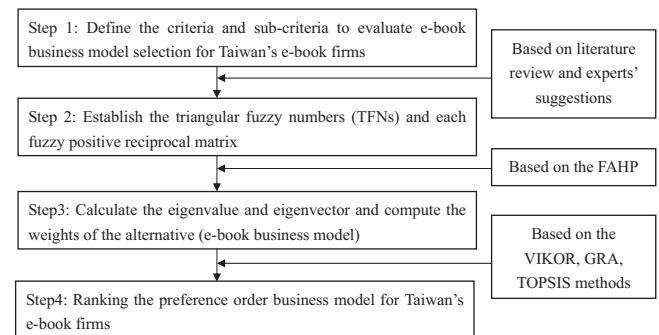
Step 1: Define the criteria and sub-criteria to evaluate e-book business model selection for Taiwan's e-book firms

Based on literature review and experts' suggestions

Step 2: Establish the triangular fuzzy numbers (TFNs) and each fuzzy positive reciprocal matrix

Based on the FAHP

Step3: Calculate the eigenvalue and eigenvector and compute the weights of the alternative (e-book business model)

Based on the VIKOR, GRA, TOPSIS methods

Step4: Ranking the preference order business model for Taiwan's e-book firms